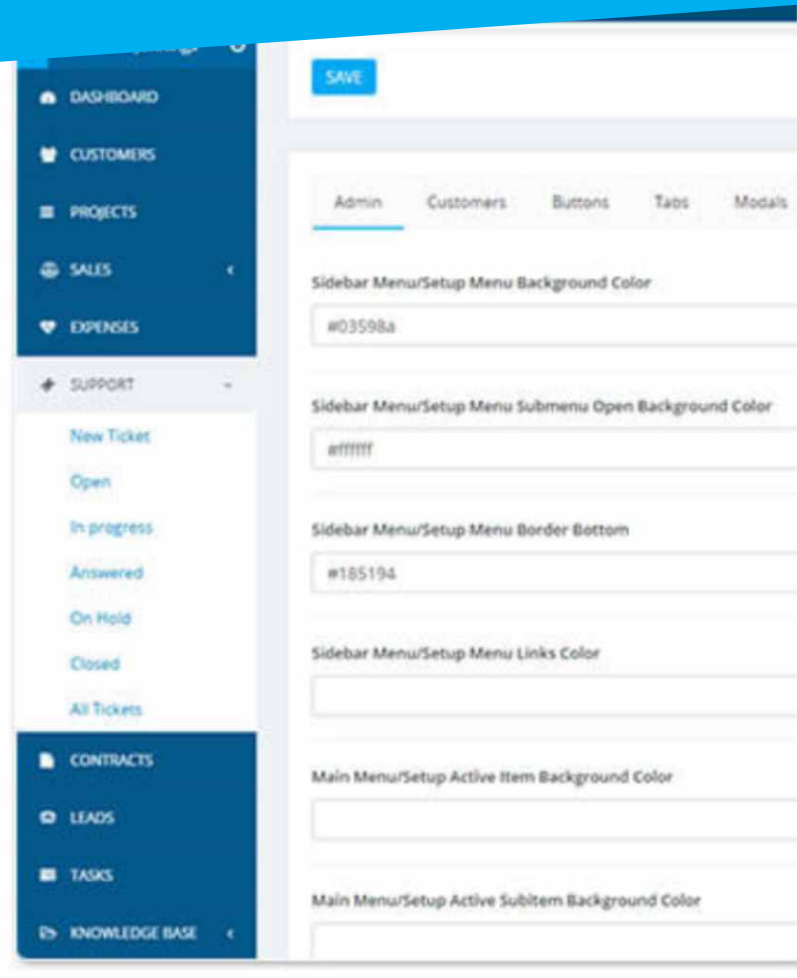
DASHBOARD

CUSTOMERS

PROJECTS

SALES

EXPENSES

SUPPORT

New Ticket

Open

In progress

Answered

On Hold

Closed

All Tickets

CONTRACTS

LEADS

TASKS

KNOWLEDGE BASE

SAVE

Admin Customers Buttons Tabs Modals

Sidebar Menu/Setup Menu Background Color

#03598a

Sidebar Menu/Setup Menu Submenu Open Background Color

#ffffff

Sidebar Menu/Setup Menu Border Bottom

#185194

Sidebar Menu/Setup Menu Links Color

Main Menu/Setup Active Item Background Color

Main Menu/Setup Active Subitem Background Color